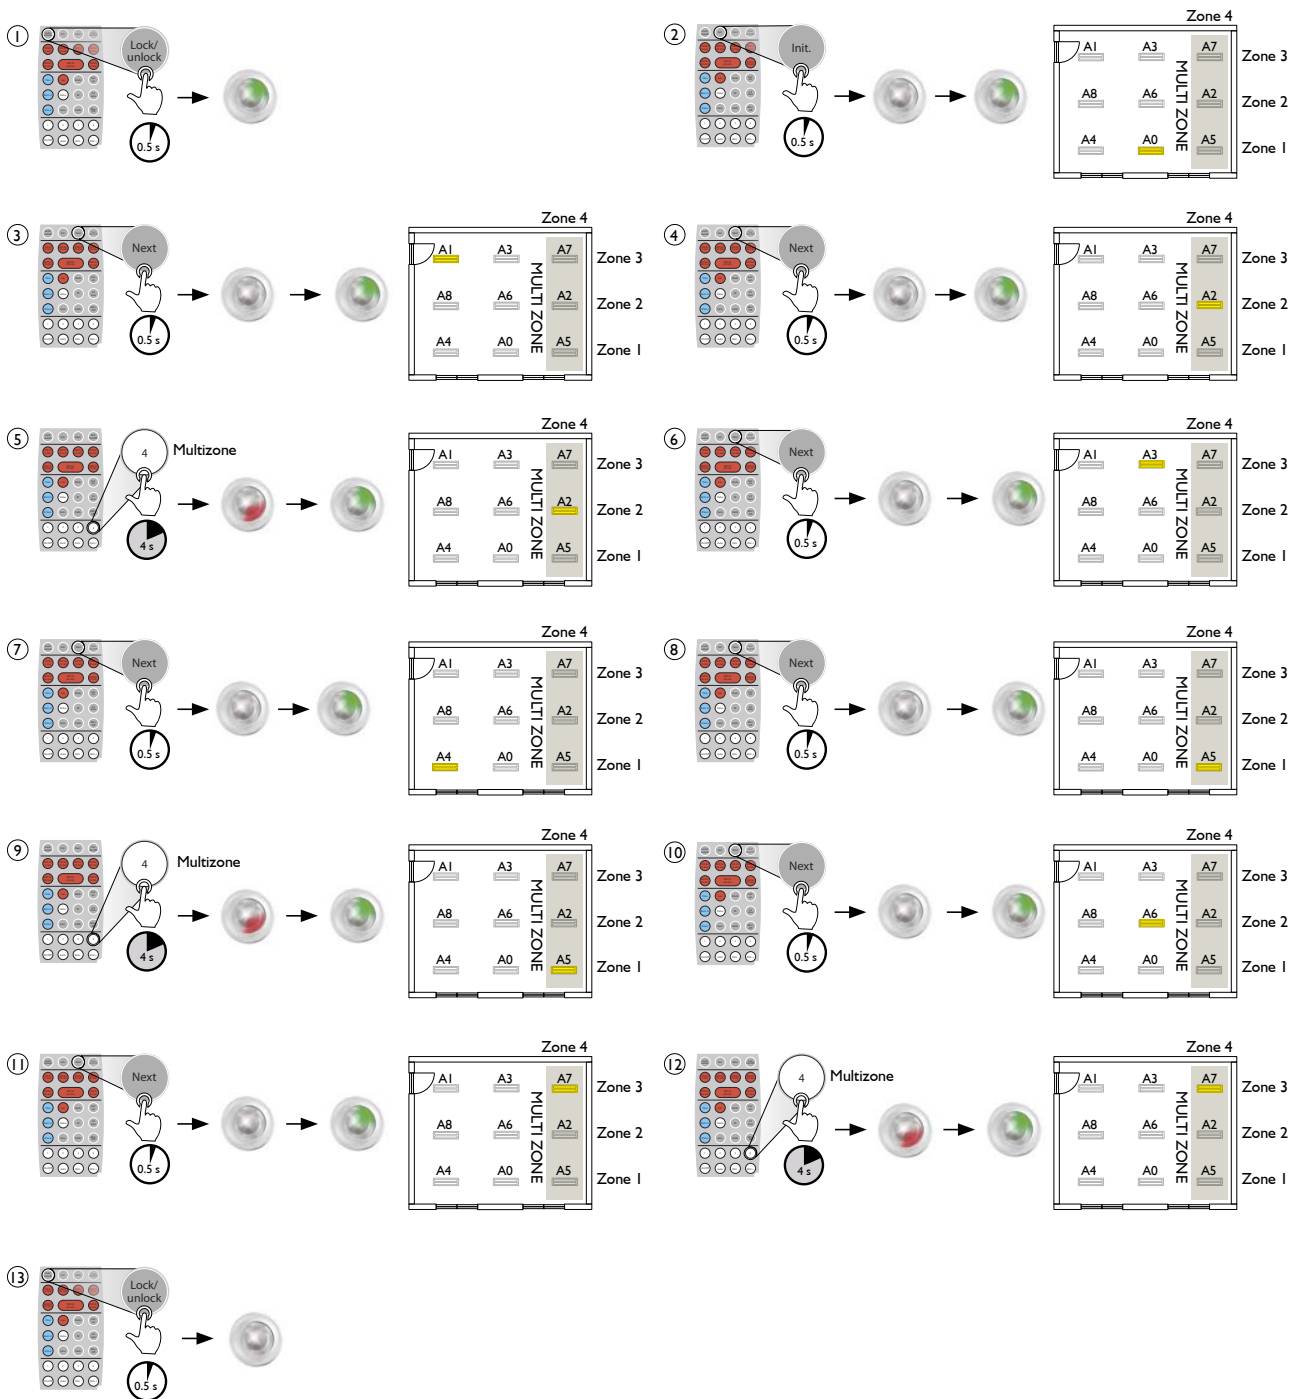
1
Lock/ unlock
0.5 s

2
Init.
0.5 s
Zone 4
A1 A3 A7 Zone 3
A8 A6 A2 Zone 2
A4 A0 A5 Zone 1
MULTI ZONE

3
Next
0.5 s
Zone 4
A1 A3 A7 Zone 3
A8 A6 A2 Zone 2
A4 A0 A5 Zone 1
MULTI ZONE

4
Next
0.5 s
Zone 4
A1 A3 A7 Zone 3
A8 A6 A2 Zone 2
A4 A0 A5 Zone 1
MULTI ZONE

5
4
Multizone
4 s
Zone 4
A1 A3 A7 Zone 3
A8 A6 A2 Zone 2
A4 A0 A5 Zone 1
MULTI ZONE

6
Next
0.5 s
Zone 4
A1 A3 A7 Zone 3
A8 A6 A2 Zone 2
A4 A0 A5 Zone 1
MULTI ZONE

7
Next
0.5 s
Zone 4
A1 A3 A7 Zone 3
A8 A6 A2 Zone 2
A4 A0 A5 Zone 1
MULTI ZONE

8
Next
0.5 s
Zone 4
A1 A3 A7 Zone 3
A8 A6 A2 Zone 2
A4 A0 A5 Zone 1
MULTI ZONE

9
4
Multizone
4 s
Zone 4
A1 A3 A7 Zone 3
A8 A6 A2 Zone 2
A4 A0 A5 Zone 1
MULTI ZONE

10
Next
0.5 s
Zone 4
A1 A3 A7 Zone 3
A8 A6 A2 Zone 2
A4 A0 A5 Zone 1
MULTI ZONE

11
Next
0.5 s
Zone 4
A1 A3 A7 Zone 3
A8 A6 A2 Zone 2
A4 A0 A5 Zone 1
MULTI ZONE

12
4
Multizone
4 s
Zone 4
A1 A3 A7 Zone 3
A8 A6 A2 Zone 2
A4 A0 A5 Zone 1
MULTI ZONE

13
Lock/ unlock
0.5 s